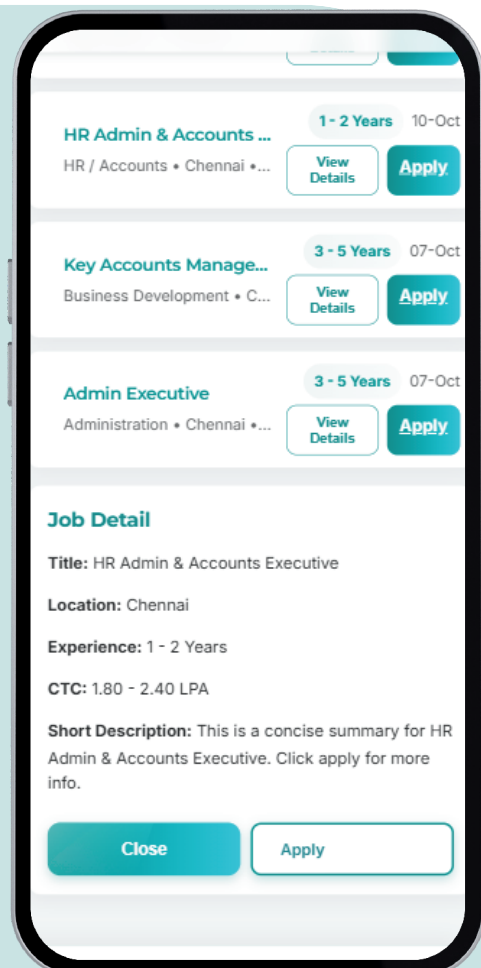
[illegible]

HR Admin & Accounts ...
1 - 2 Years 10-Oct
HR / Accounts • Chennai •...
View Details
Apply

Key Accounts Manage...
3 - 5 Years 07-Oct
Business Development • C...
View Details
Apply

Admin Executive
3 - 5 Years 07-Oct
Administration • Chennai •...
View Details
Apply

Job Detail

Title: HR Admin & Accounts Executive

Location: Chennai

Experience: 1 - 2 Years

CTC: 1.80 - 2.40 LPA

Short Description: This is a concise summary for HR Admin & Accounts Executive. Click apply for more info.

Close
Apply